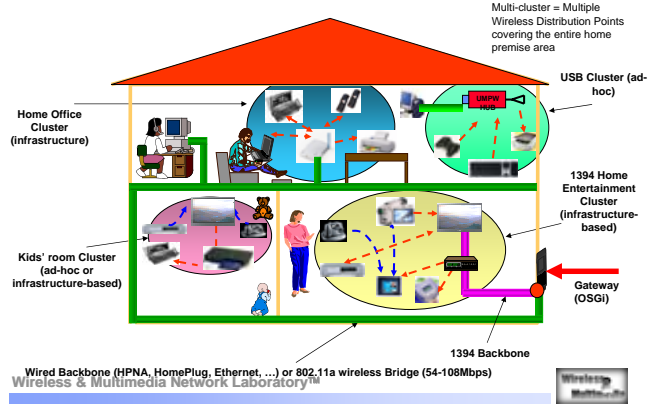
Multi-cluster = Multiple Wireless Distribution Points covering the entire home premise area

Home Office Cluster (infrastructure)

USB Cluster (ad-hoc)

UMPW USB

1394 Home Entertainment Cluster (infrastructure-based)

Kids' room Cluster (ad-hoc or infrastructure-based)

Gateway (OSGi)

1394 Backbone

Wired Backbone (HPNA, HomePlug, Ethernet, …) or 802.11a wireless Bridge (54-108Mbps)

Wireless & Multimedia Network Laboratory™

Wireless Multimedia